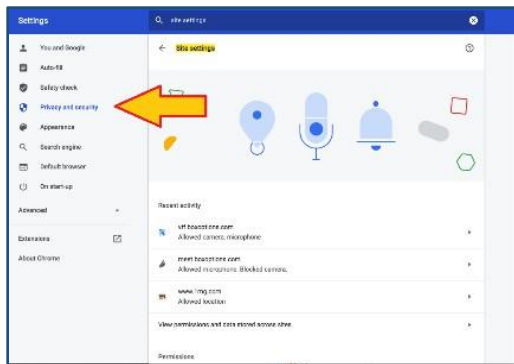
Settings

site settings

You and Google
Auto-fill
Safety check
Privacy and security
Appearance
Search engine
Default browser
On start-up
Advanced
Extensions
About Chrome

Site settings

Recent activity

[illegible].com
Allowed camera, microphone

meet.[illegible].com
Allowed microphone. Blocked camera.

www.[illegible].com
Allowed location

View permissions and data stored across sites

Permissions